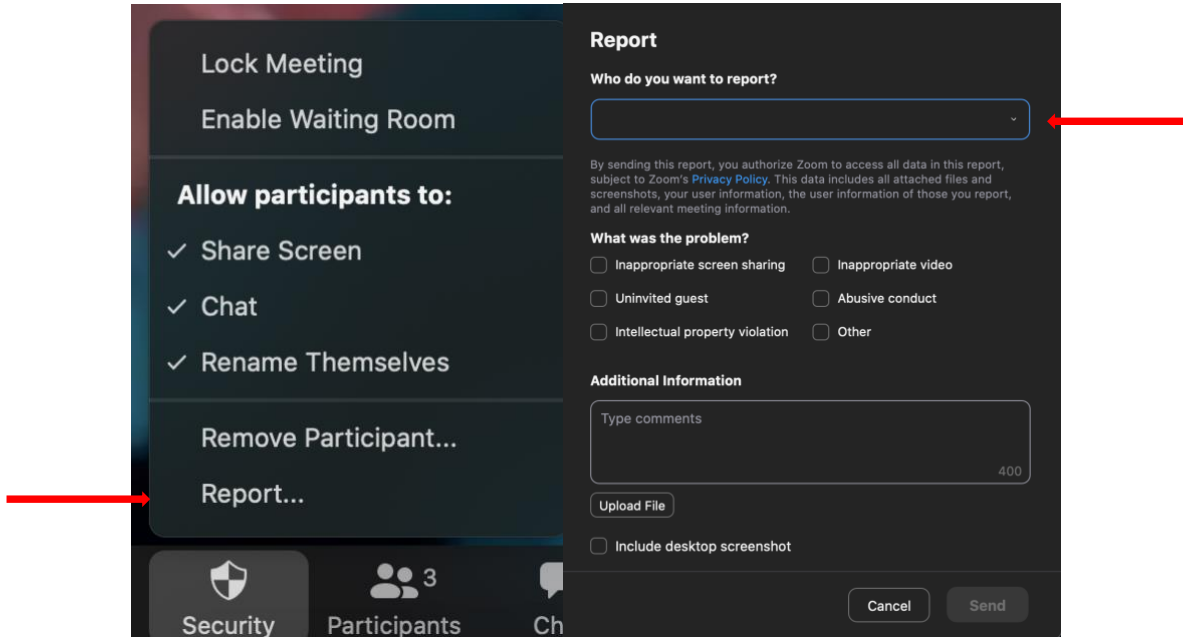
Lock Meeting

Enable Waiting Room

Allow participants to:

✓ Share Screen

✓ Chat

✓ Rename Themselves

Remove Participant...

Report...

Security

3

Participants

Ch

Report

Who do you want to report?

By sending this report, you authorize Zoom to access all data in this report, subject to Zoom's Privacy Policy. This data includes all attached files and screenshots, your user information, the user information of those you report, and all relevant meeting information.

What was the problem?

Inappropriate screen sharing

Inappropriate video

Uninvited guest

Abusive conduct

Intellectual property violation

Other

Additional Information

Type comments

400

Upload File

Include desktop screenshot

Cancel

Send